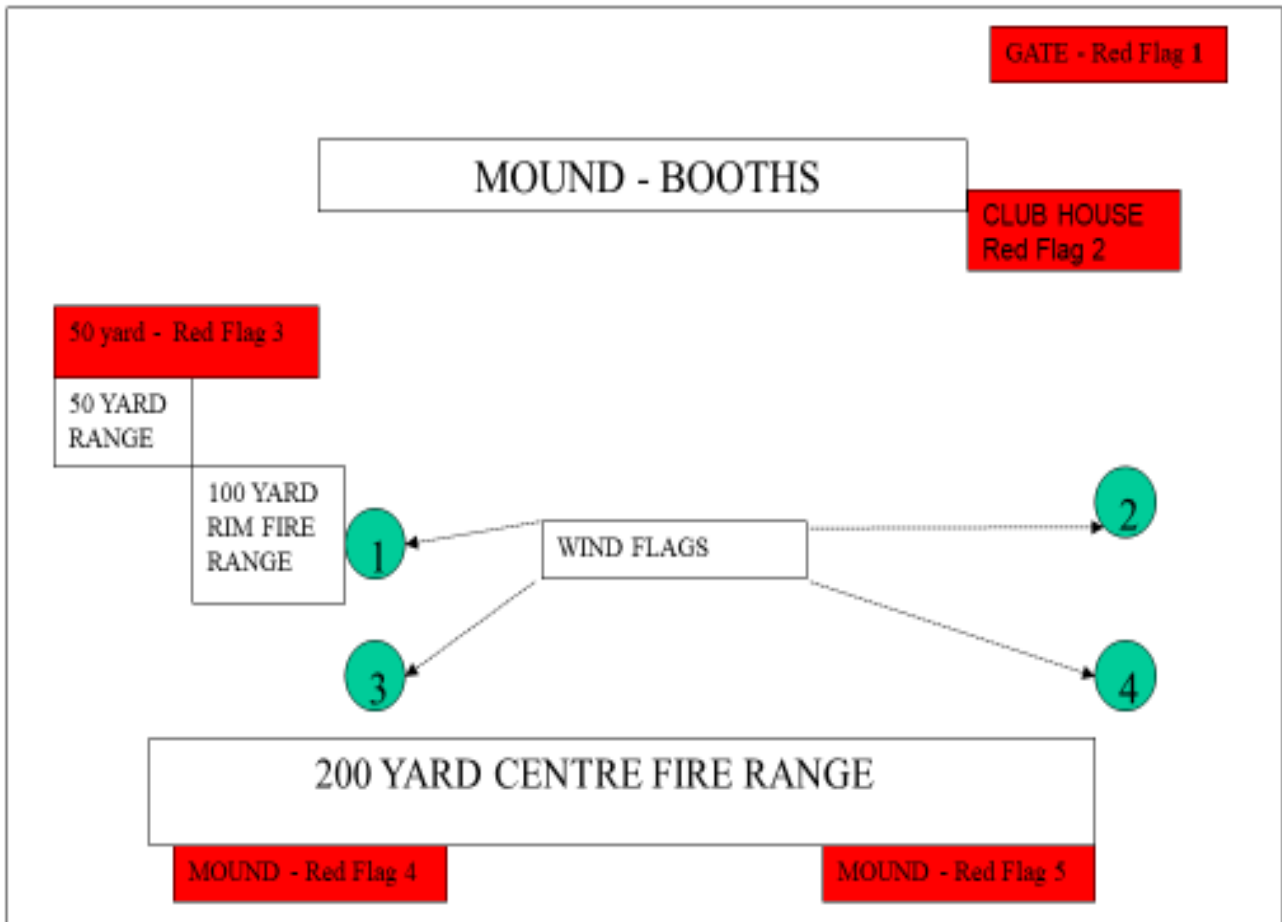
GATE - Red Flag 1

MOUND - BOOTHS

CLUB HOUSE
Red Flag 2

50 yard - Red Flag 3

50 YARD RANGE

100 YARD RIM FIRE RANGE

1

WIND FLAGS

2

3

4

200 YARD CENTRE FIRE RANGE

MOUND - Red Flag 4

MOUND - Red Flag 5